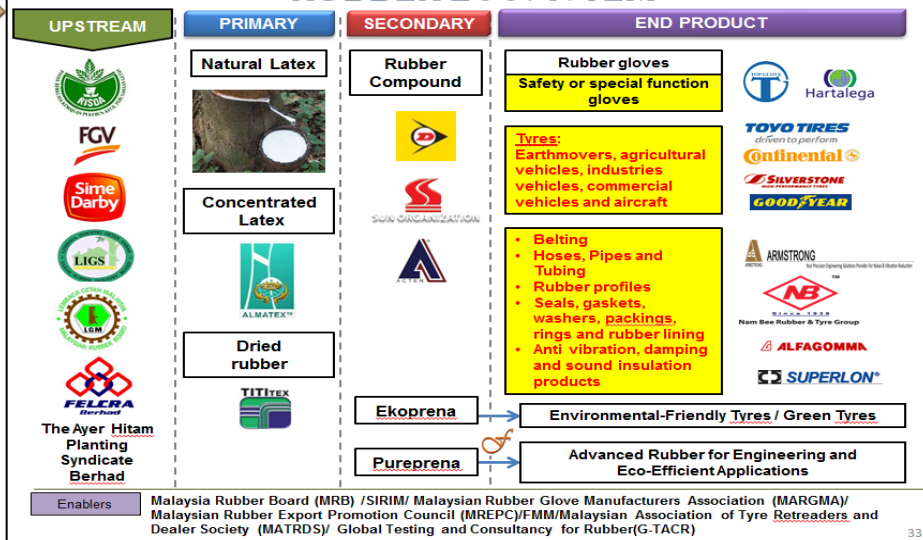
UPSTREAM

PRIMARY

SECONDARY

END PRODUCT

RISDA

FGV

Sime Darby

LIGS

LGM

FELCRA Berhad

The Ayer Hitam Planting Syndicate Berhad

Natural Latex

Concentrated Latex

ALMATEX™

Dried rubber

TITITEX

Rubber Compound

SUN ORGANIZATION

ACTEN

Ekoprena

Pureprena

Rubber gloves

Safety or special function gloves

Tyres:
Earthmovers, agricultural vehicles, industries vehicles, commercial vehicles and aircraft

• Belting
• Hoses, Pipes and Tubing
• Rubber profiles
• Seals, gaskets, washers, packings, rings and rubber lining
• Anti vibration, damping and sound insulation products

Environmental-Friendly Tyres / Green Tyres

Advanced Rubber for Engineering and Eco-Efficient Applications

TOP GLOVE

Hartalega

TOYO TIRES driven to perform

Continental

SILVERSTONE HIGH PERFORMANCE TYRES

GOODYEAR

ARMSTRONG

NB Since 1938 Nam Bee Rubber & Tyre Group

ALFAGOMMA

SUPERLON®

Enablers

Malaysia Rubber Board (MRB) /SIRIM/ Malaysian Rubber Glove Manufacturers Association (MARGMA)/ Malaysian Rubber Export Promotion Council (MREPC)/FMM/Malaysian Association of Tyre Retreaders and Dealer Society (MATRDS)/ Global Testing and Consultancy for Rubber(G-TACR)

33